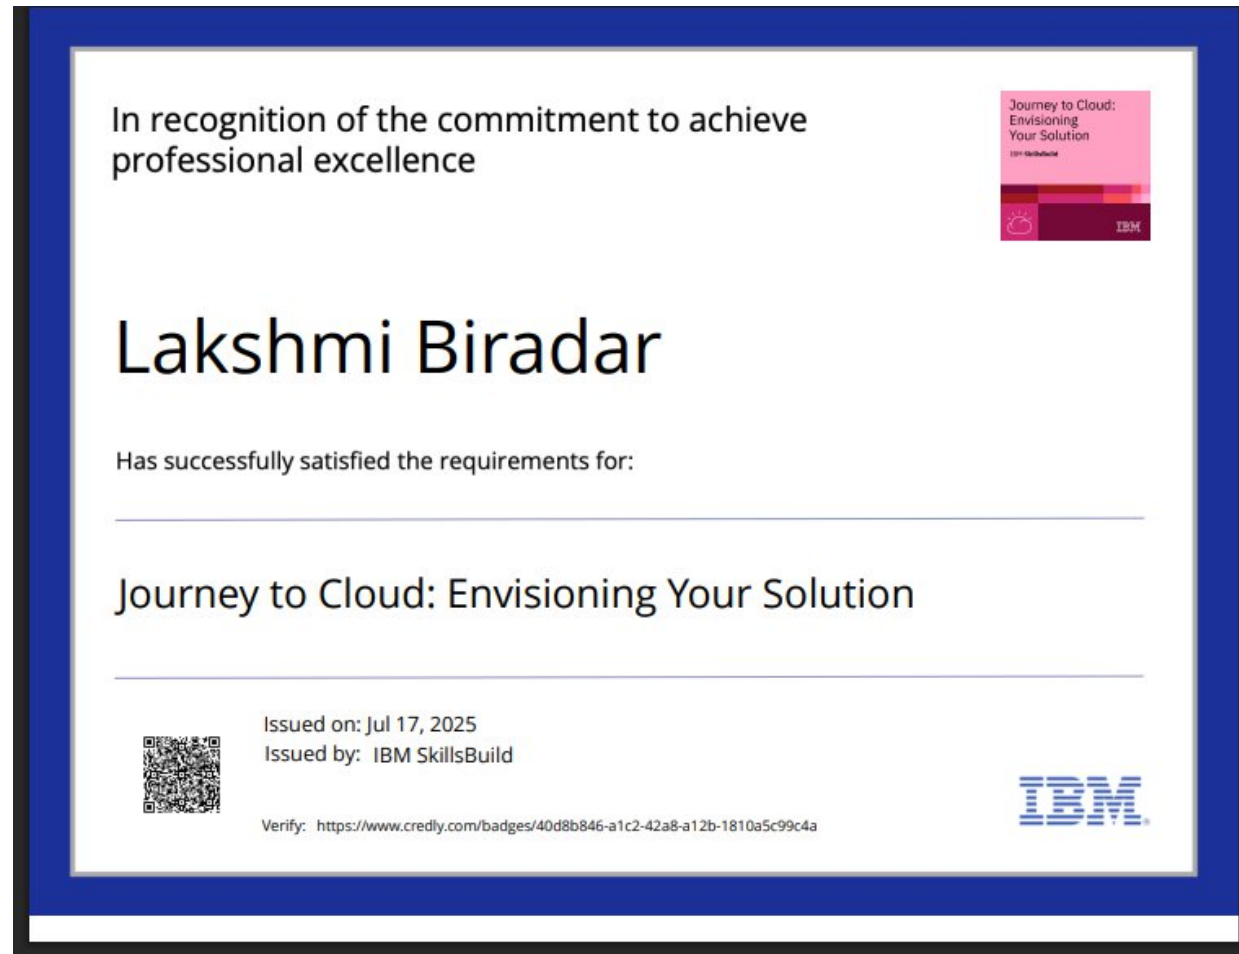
In recognition of the commitment to achieve professional excellence

Journey to Cloud: Envisioning Your Solution
IBM SkillsBuild
IBM

Lakshmi Biradar

Has successfully satisfied the requirements for:

Journey to Cloud: Envisioning Your Solution

Issued on: Jul 17, 2025
Issued by: IBM SkillsBuild

Verify: https://www.credly.com/badges/40d8b846-a1c2-42a8-a12b-1810a5c99c4a

IBM